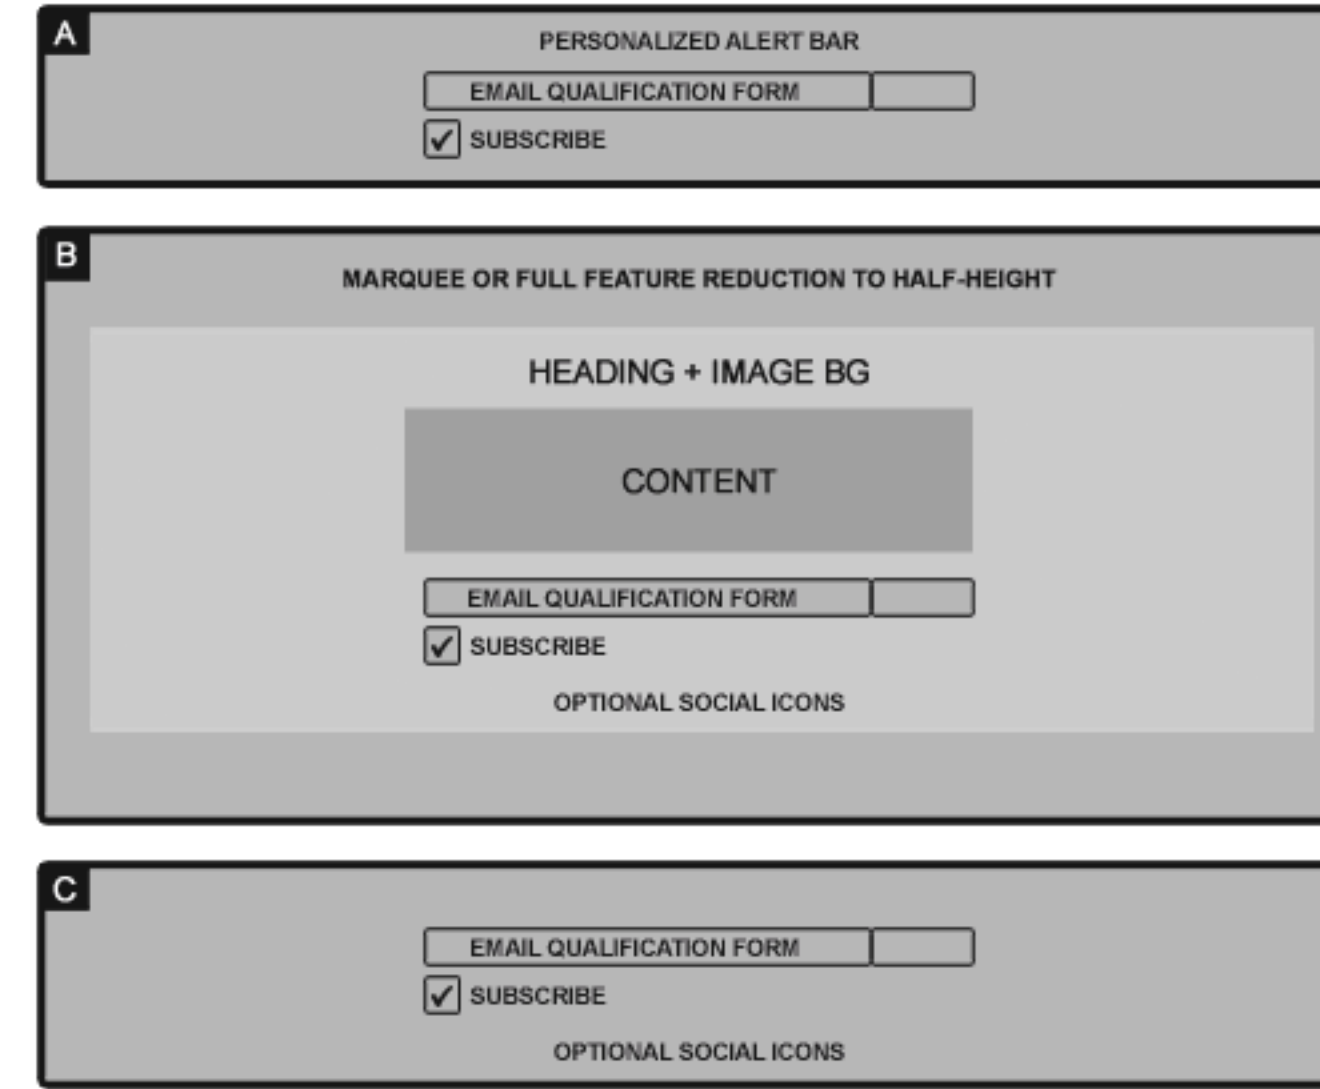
A

PERSONALIZED ALERT BAR

EMAIL QUALIFICATION FORM

✓ SUBSCRIBE

B

MARQUEE OR FULL FEATURE REDUCTION TO HALF-HEIGHT

HEADING + IMAGE BG

CONTENT

EMAIL QUALIFICATION FORM

✓ SUBSCRIBE

OPTIONAL SOCIAL ICONS

C

EMAIL QUALIFICATION FORM

✓ SUBSCRIBE

OPTIONAL SOCIAL ICONS